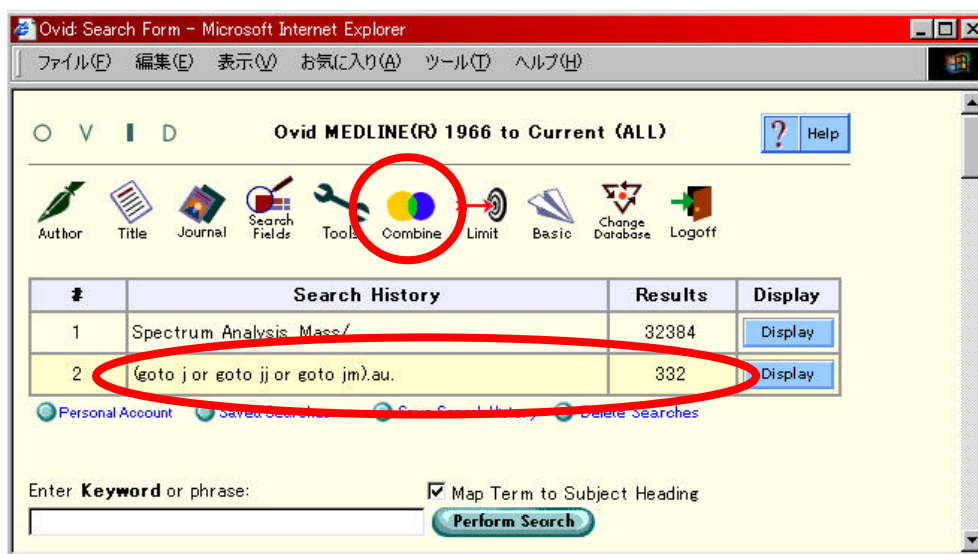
Ovid: Search Form - Microsoft Internet Explorer

ファイル(F) 編集(E) 表示(V) お気に入り(A) ツール(T) ヘルプ(H)

O V I D

Ovid MEDLINE(R) 1966 to Current (ALL)

Help

Author Title Journal Search Fields Tools Combine Limit Basic Change Database Logoff

| # | Search History | Results | Display |
|---|---|---|---|
| 1 | Spectrum Analysis, Mass/ | 32384 | Display |
| 2 | (goto j or goto jj or goto jm).au. | 332 | Display |

Personal Account Saved Searches Save Search History Delete Searches

Enter **Keyword** or phrase:

Map Term to Subject Heading

Perform Search